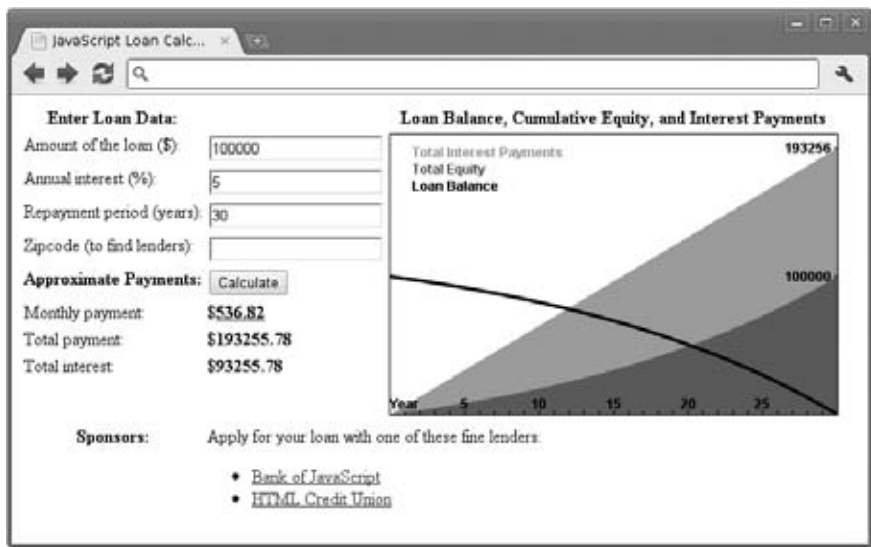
JavaScript Loan Calc... ×

Enter Loan Data:

| | |
|---|---|
| Amount of the loan ($): | 100000 |
| Annual interest (%): | 5 |
| Repayment period (years): | 30 |
| Zipcode (to find lenders): | |
| Approximate Payments: | Calculate |
| Monthly payment: | $536.82 |
| Total payment: | $193255.78 |
| Total interest: | $93255.78 |

Loan Balance, Cumulative Equity, and Interest Payments

Total Interest Payments
Total Equity
Loan Balance

193256

100000

Year 5 10 15 20 25

Sponsors: Apply for your loan with one of these fine lenders:

- Bank of JavaScript
- HTML Credit Union